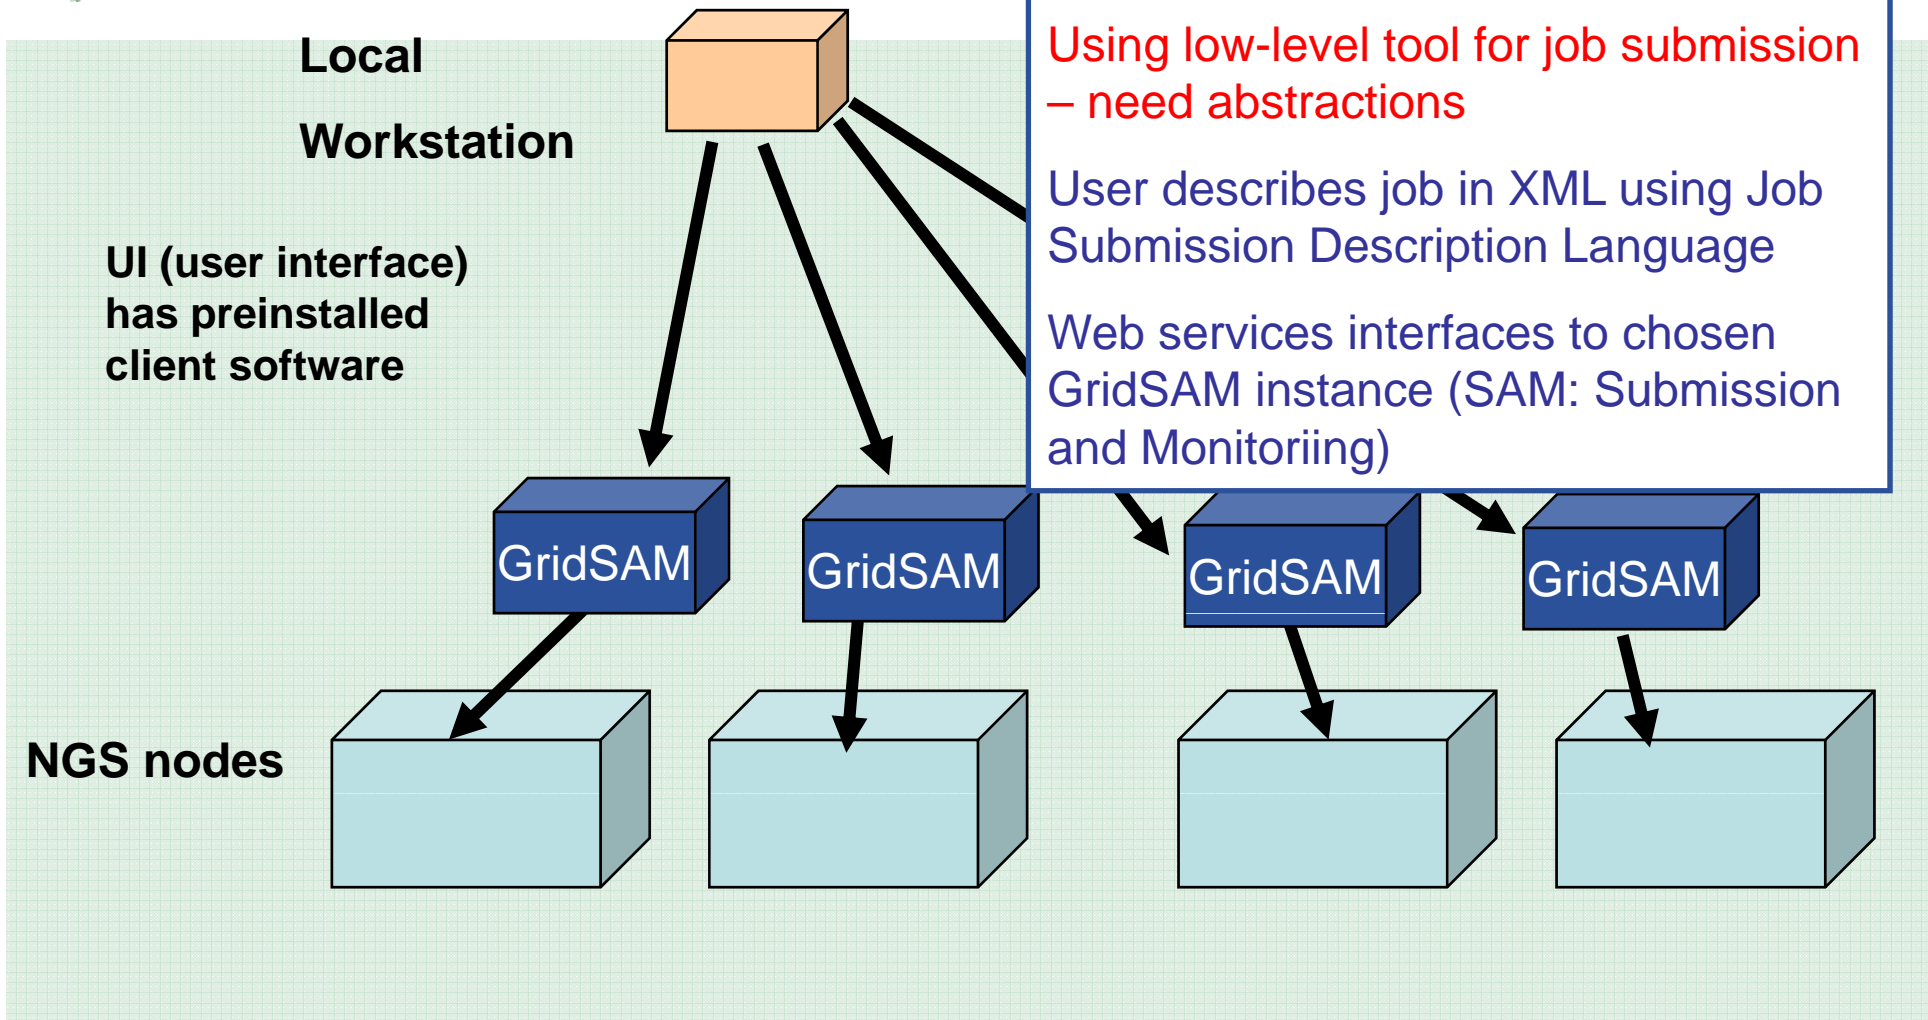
Local

Workstation

UI (user interface) has preinstalled client software

Using low-level tool for job submission – need abstractions

User describes job in XML using Job Submission Description Language

Web services interfaces to chosen GridSAM instance (SAM: Submission and Monitoriing)

GridSAM

GridSAM

GridSAM

GridSAM

NGS nodes